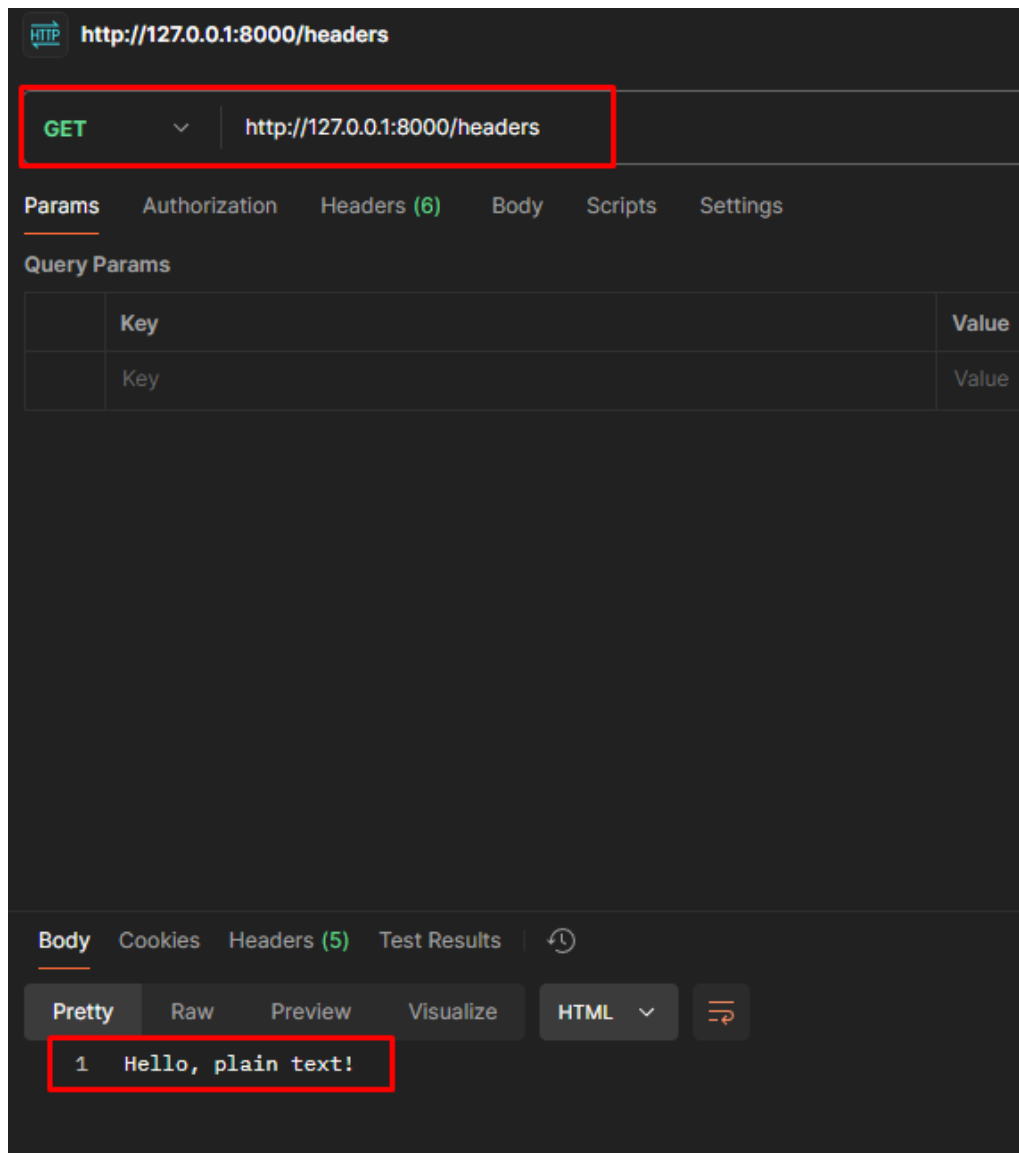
HTTP http://127.0.0.1:8000/headers

GET http://127.0.0.1:8000/headers

Params Authorization Headers (6) Body Scripts Settings

Query Params

| | Key | Value |
|---|---|---|
| | Key | Value |

Body Cookies Headers (5) Test Results

Pretty Raw Preview Visualize HTML

1 Hello, plain text!